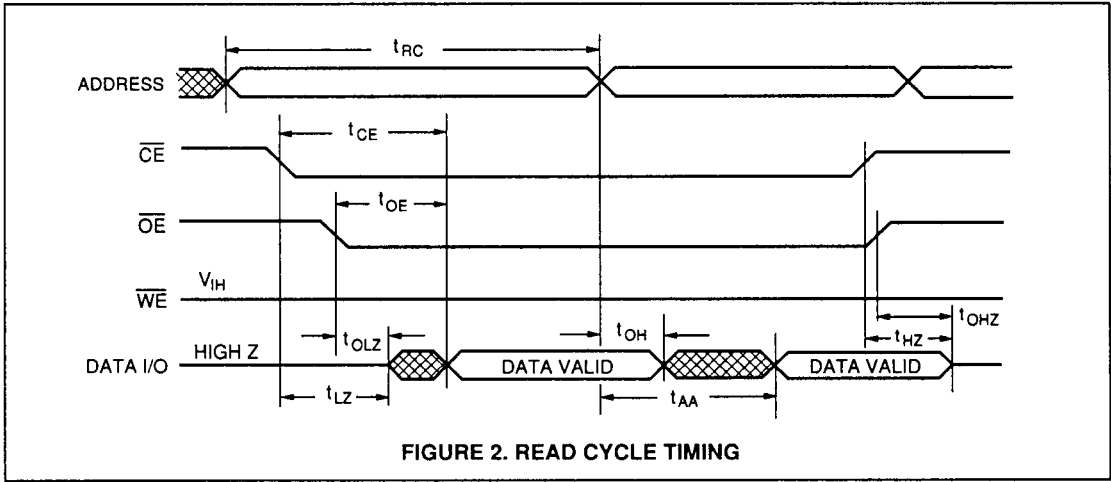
$t_{RC}$

ADDRESS

$t_{CE}$

$\overline{CE}$

$t_{OE}$

$\overline{OE}$

$V_{IH}$

$\overline{WE}$

$t_{OHZ}$

$t_{OLZ}$

$t_{OH}$

$t_{HZ}$

DATA I/O

HIGH Z

DATA VALID

DATA VALID

$t_{LZ}$

$t_{AA}$

FIGURE 2. READ CYCLE TIMING